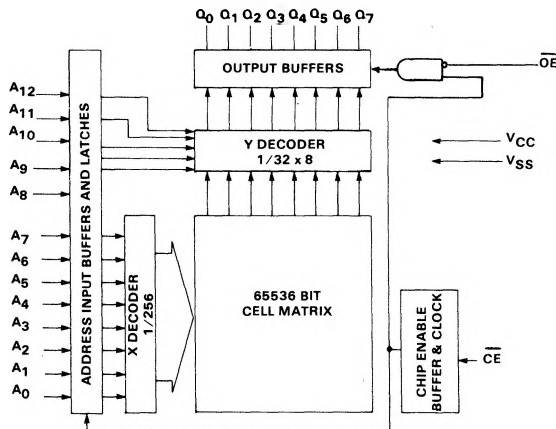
$Q_0$ $Q_1$ $Q_2$ $Q_3$ $Q_4$ $Q_5$ $Q_6$ $Q_7$

OUTPUT BUFFERS

$\overline{OE}$

$A_{12}$
$A_{11}$
$A_{10}$
$A_9$
$A_8$
$A_7$
$A_6$
$A_5$
$A_4$
$A_3$
$A_2$
$A_1$
$A_0$

ADDRESS INPUT BUFFERS AND LATCHES

Y DECODER
1/32 x 8

$V_{CC}$
$V_{SS}$

X DECODER
1/256

65536 BIT
CELL MATRIX

CHIP ENABLE
BUFFER & CLOCK

$\overline{CE}$